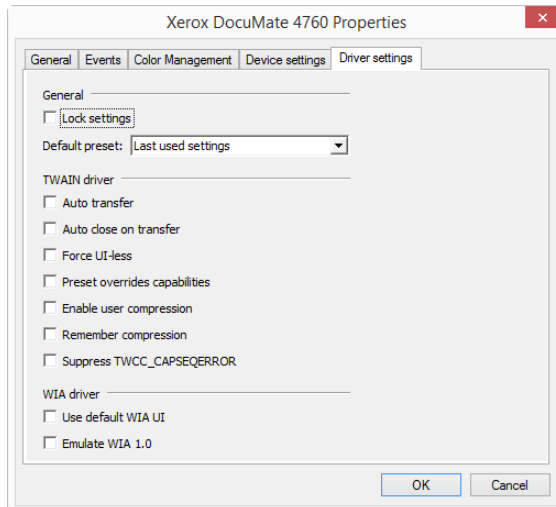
Xerox DocuMate 4760 Properties

General | Events | Color Management | Device settings | Driver settings

General

Lock settings

Default preset: Last used settings

TWAIN driver

Auto transfer

Auto close on transfer

Force UI-less

Preset overrides capabilities

Enable user compression

Remember compression

Suppress TWCC_CAPSEQERROR

WIA driver

Use default WIA UI

Emulate WIA 1.0

OK

Cancel